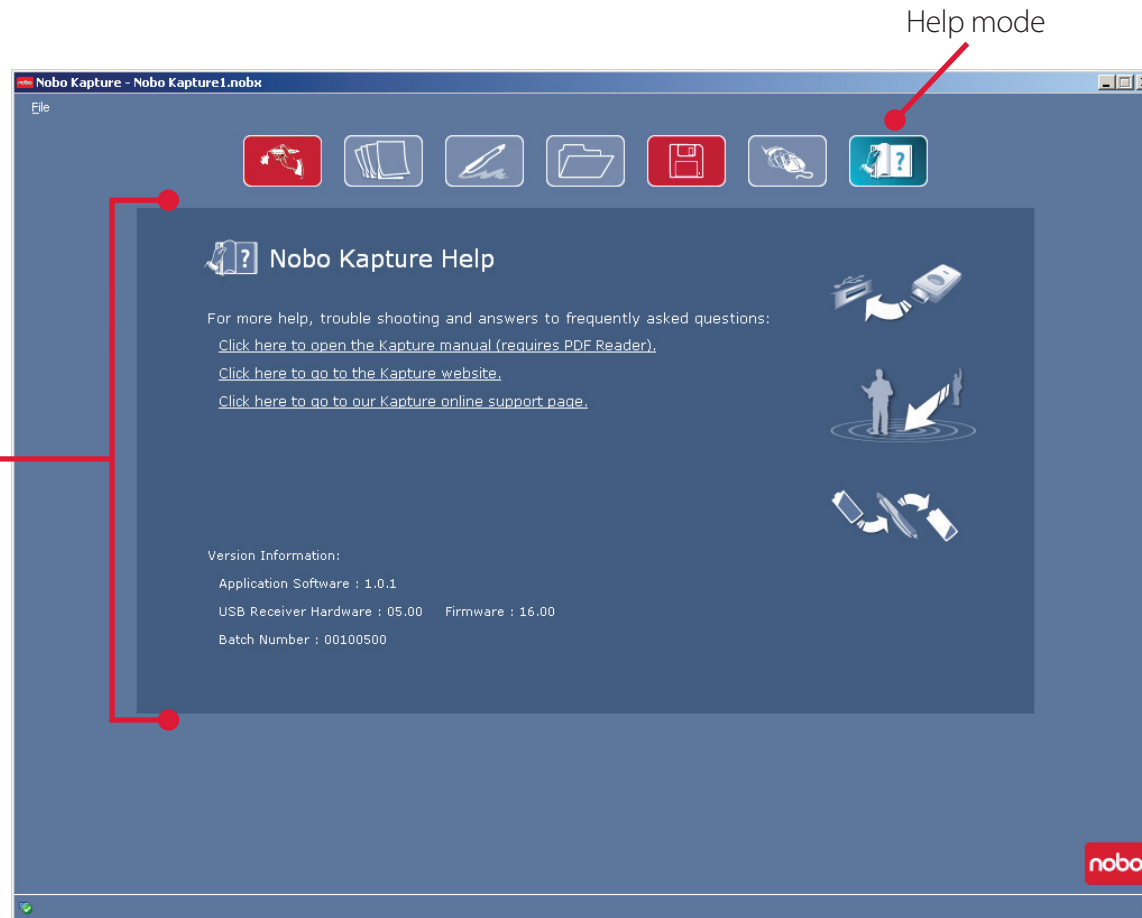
Help mode

nobo Nobo Kapture - Nobo Kapture1.nobx

File

Nobo Kapture Help

For more help, trouble shooting and answers to frequently asked questions:

Click here to open the Kapture manual (requires PDF Reader).

Click here to go to the Kapture website.

Click here to go to our Kapture online support page.

Version Information:

Application Software : 1.0.1

USB Receiver Hardware : 05.00 Firmware : 16.00

Batch Number : 00100500

nobo